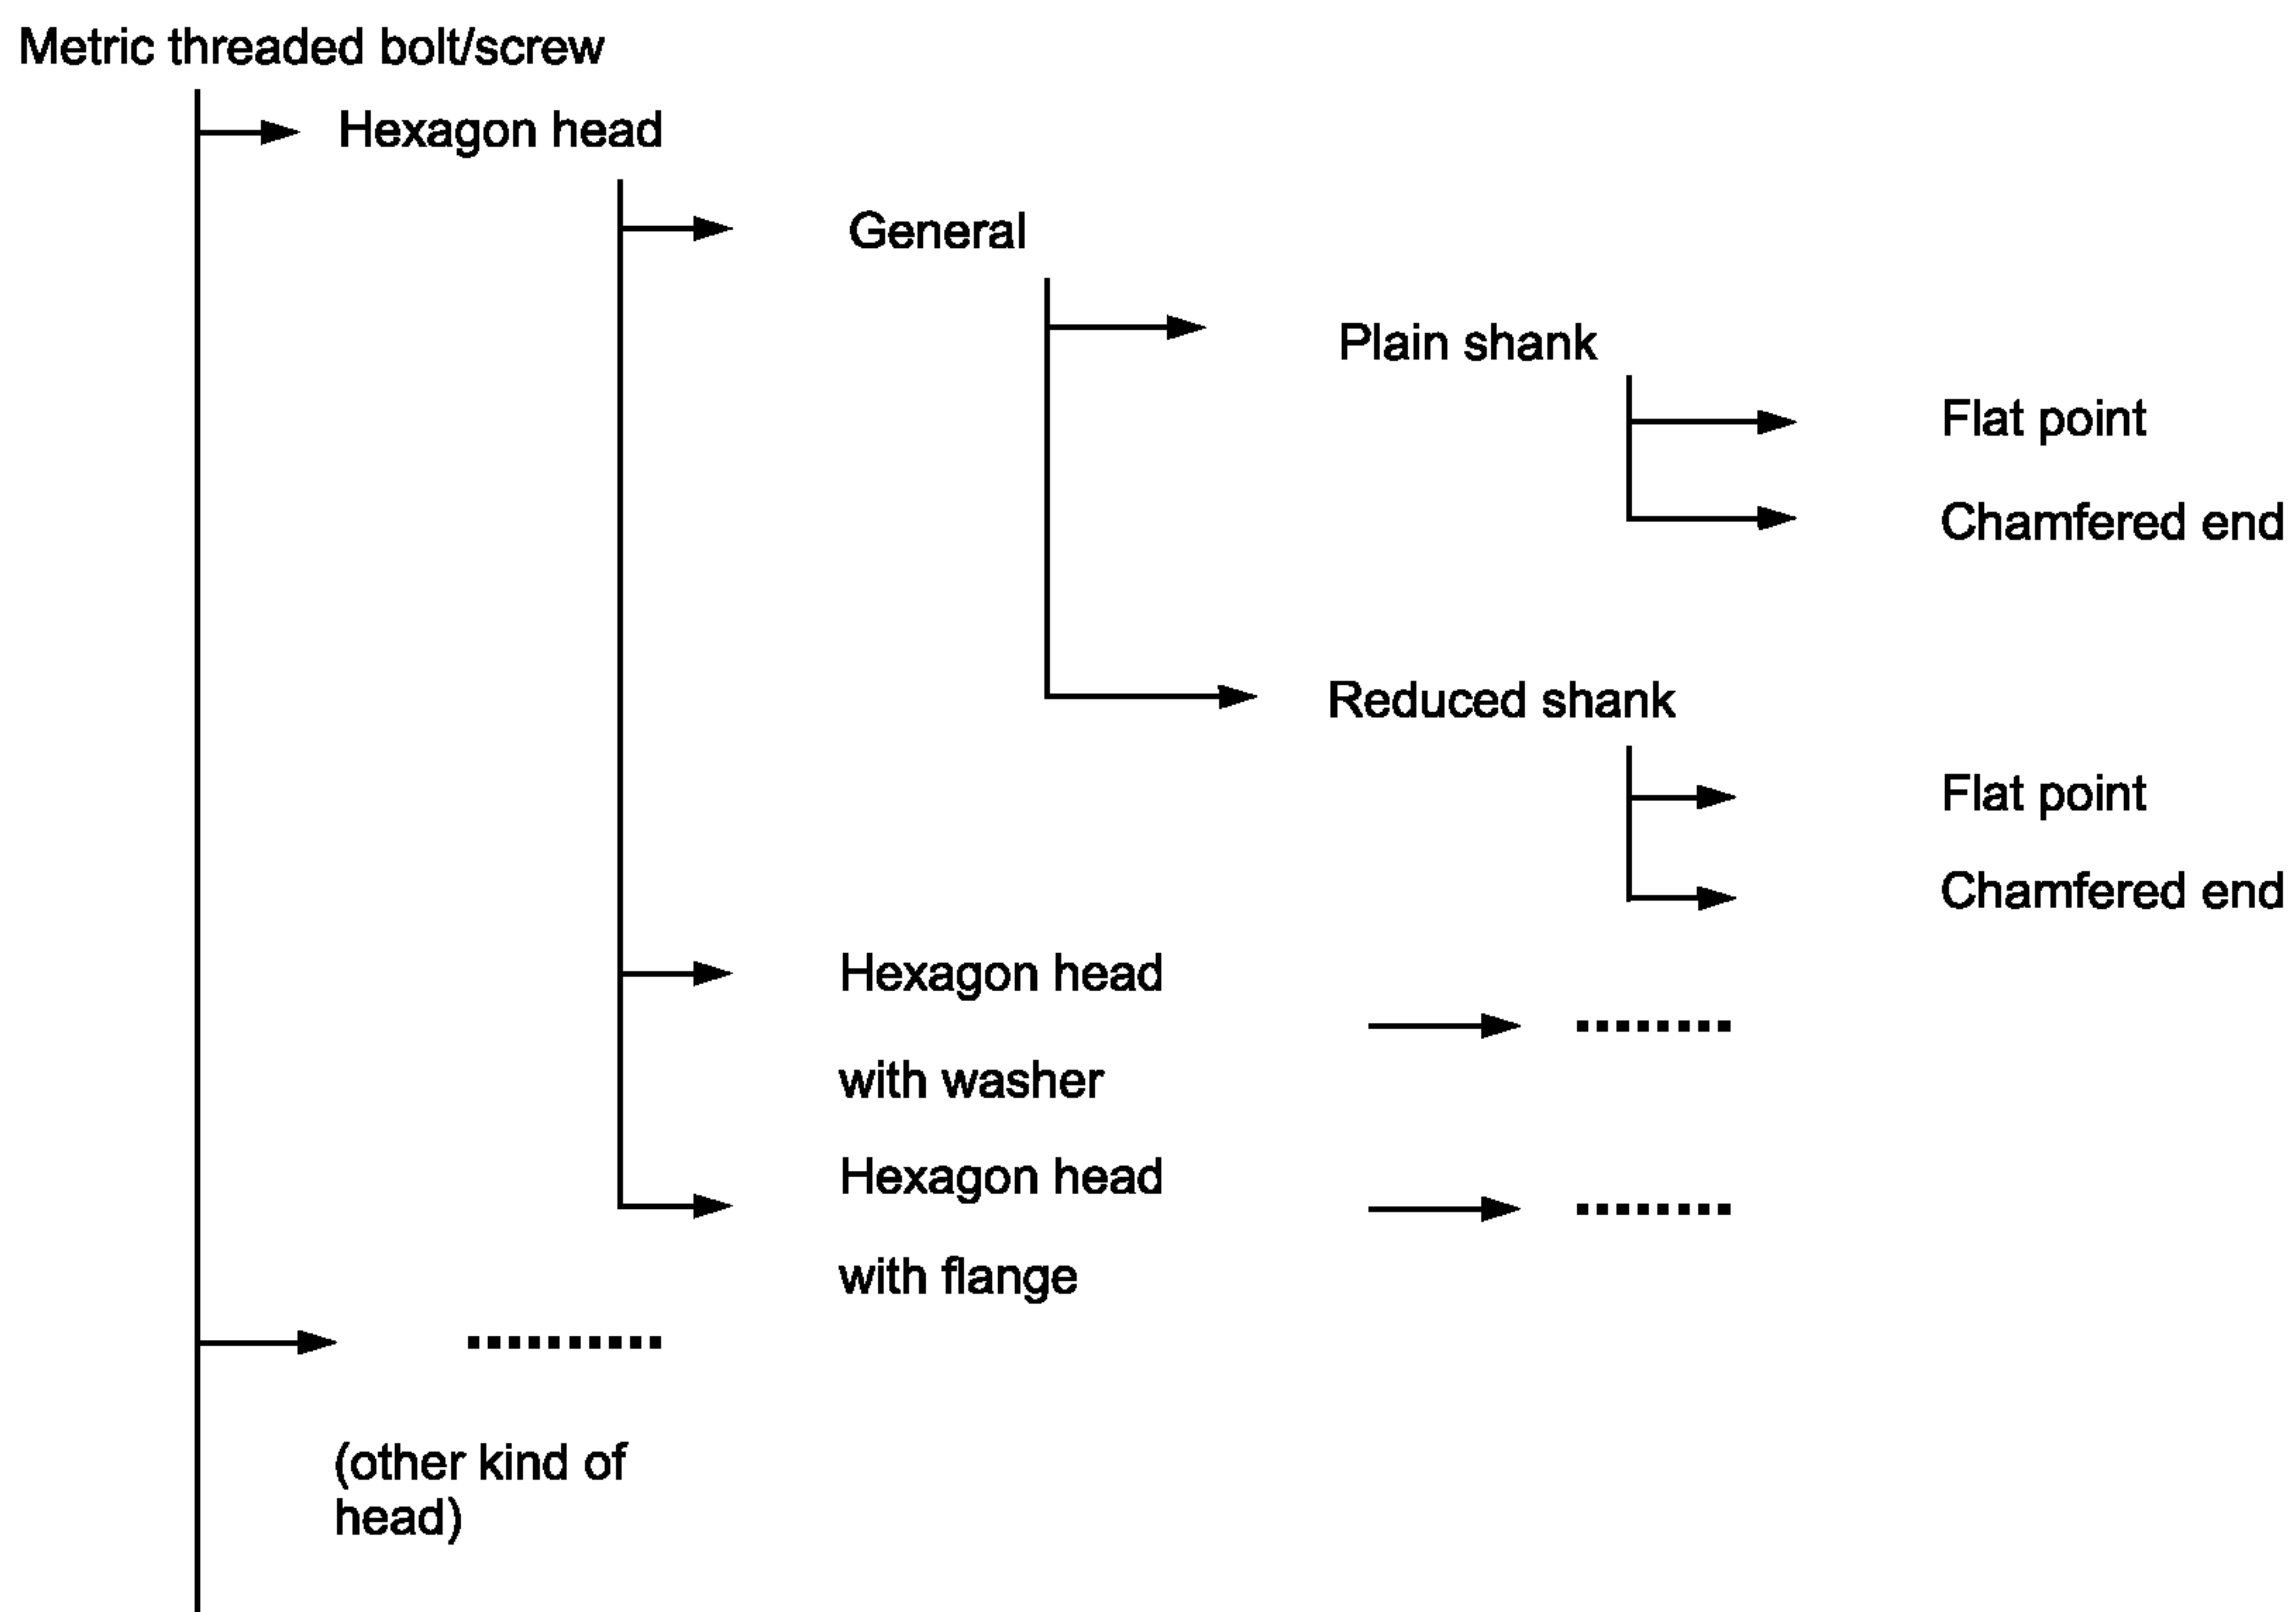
Metric threaded bolt/screw

Hexagon head

General

Plain shank

Flat point

Chamfered end

Reduced shank

Flat point

Chamfered end

Hexagon head with washer

........

Hexagon head with flange

........

..........

(other kind of head)